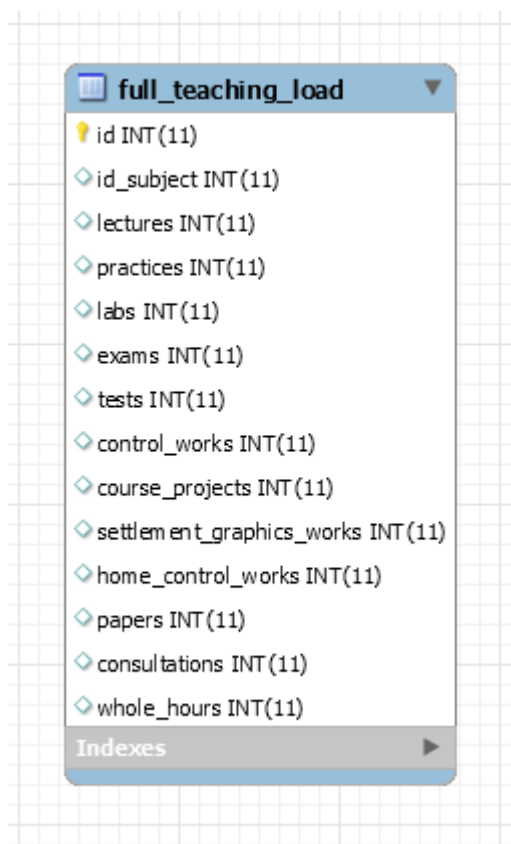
full_teaching_load

id INT(11)

id_subject INT(11)

lectures INT(11)

practices INT(11)

labs INT(11)

exams INT(11)

tests INT(11)

control_works INT(11)

course_projects INT(11)

settlement_graphics_works INT(11)

home_control_works INT(11)

papers INT(11)

consultations INT(11)

whole_hours INT(11)

Indexes